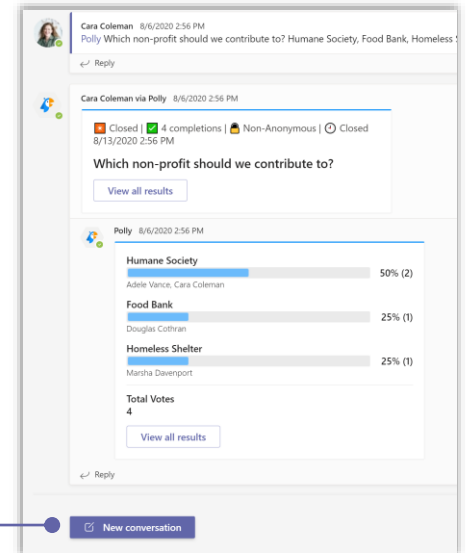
Cara Coleman 8/6/2020 2:56 PM
Polly Which non-profit should we contribute to? Humane Society, Food Bank, Homeless S

Reply

Cara Coleman via Polly 8/6/2020 2:56 PM

Closed | 4 completions | Non-Anonymous | Closed 8/13/2020 2:56 PM

Which non-profit should we contribute to?

View all results

Polly 8/6/2020 2:56 PM

Humane Society
50% (2)
Adele Vance, Cara Coleman

Food Bank
25% (1)
Douglas Cothran

Homeless Shelter
25% (1)
Marsha Davenport

Total Votes
4

View all results

Reply

New conversation